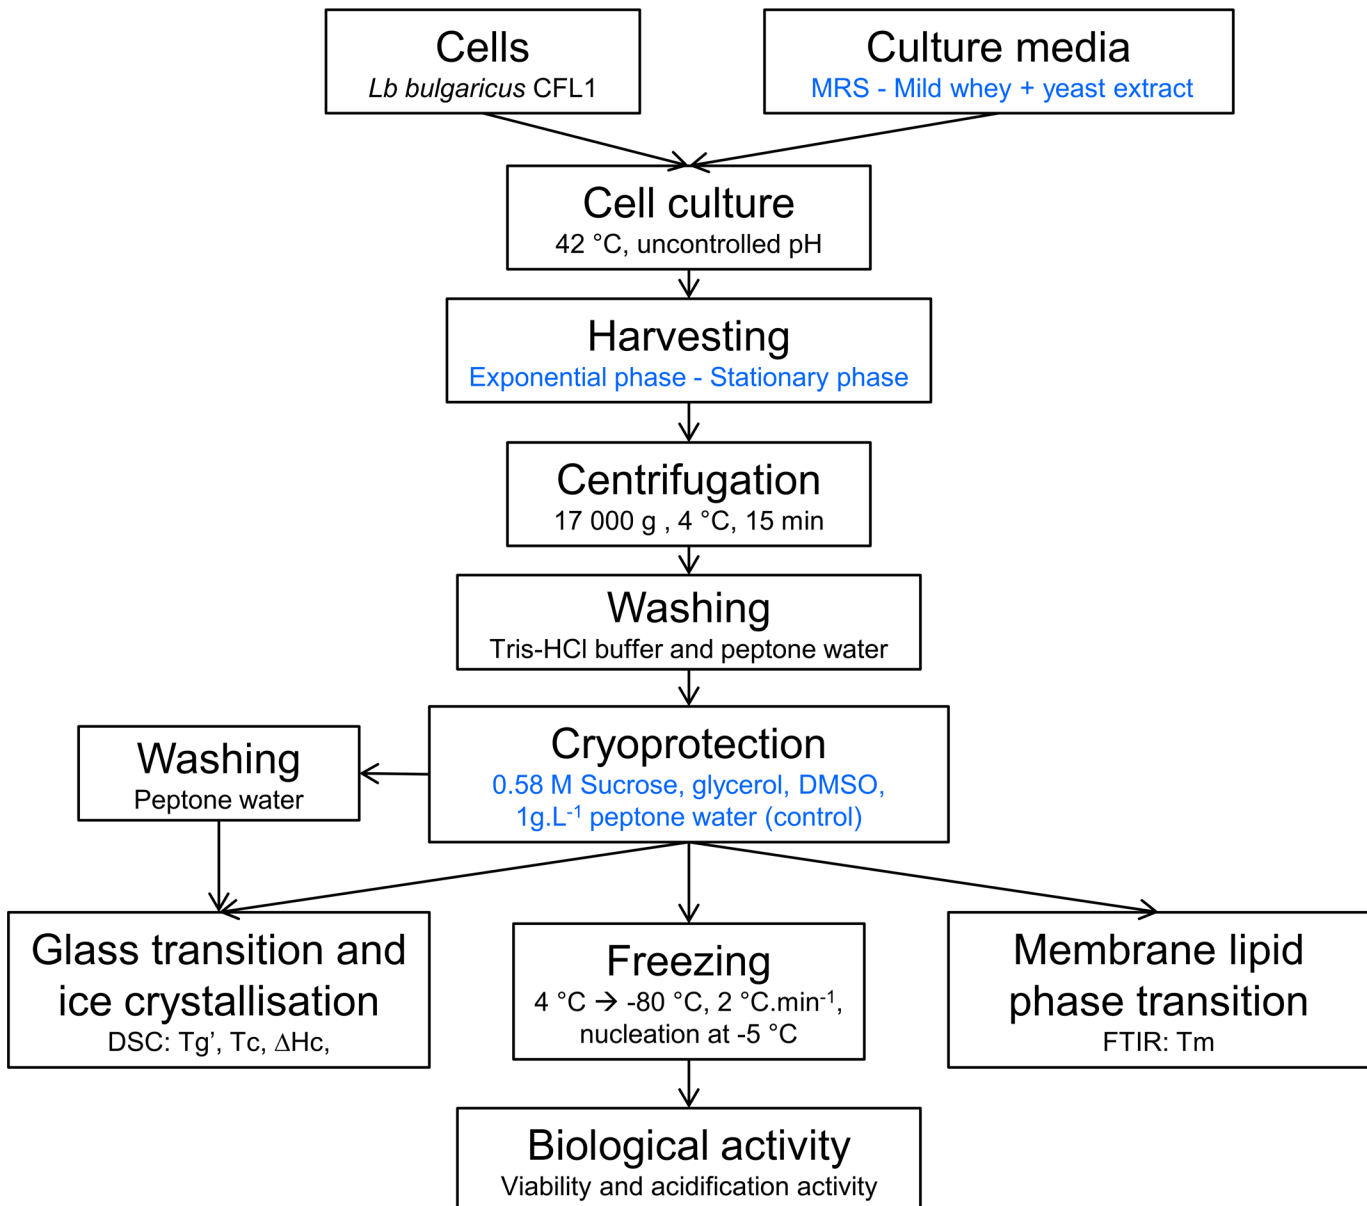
Cells
Lb bulgaricus CFL1

Culture media
MRS - Mild whey + yeast extract

Cell culture
42 °C, uncontrolled pH

Harvesting
Exponential phase - Stationary phase

Centrifugation
17 000 g , 4 °C, 15 min

Washing
Tris-HCl buffer and peptone water

Washing
Peptone water

Cryoprotection
0.58 M Sucrose, glycerol, DMSO, $1 g.L^{-1}$ peptone water (control)

Glass transition and ice crystallisation
DSC: Tg’, Tc, ΔHc,

Freezing
4 °C → -80 °C, 2 $°C.min^{-1}$, nucleation at -5 °C

Membrane lipid phase transition
FTIR: Tm

Biological activity
Viability and acidification activity